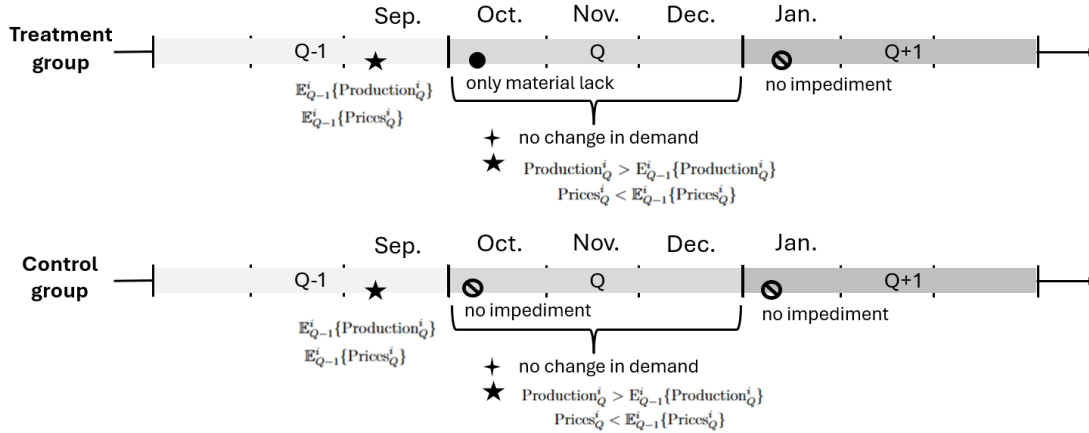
Sep. Oct. Nov. Dec. Jan.

Treatment group

Q-1 Q Q+1

only material lack

no impediment

$\mathbb{E}^i_{Q-1}\{\text{Production}^i_Q\}$

$\mathbb{E}^i_{Q-1}\{\text{Prices}^i_Q\}$

no change in demand

$\text{Production}^i_Q > \mathbb{E}^i_{Q-1}\{\text{Production}^i_Q\}$

$\text{Prices}^i_Q < \mathbb{E}^i_{Q-1}\{\text{Prices}^i_Q\}$

Sep. Oct. Nov. Dec. Jan.

Control group

Q-1 Q Q+1

no impediment

no impediment

$\mathbb{E}^i_{Q-1}\{\text{Production}^i_Q\}$

$\mathbb{E}^i_{Q-1}\{\text{Prices}^i_Q\}$

no change in demand

$\text{Production}^i_Q > \mathbb{E}^i_{Q-1}\{\text{Production}^i_Q\}$

$\text{Prices}^i_Q < \mathbb{E}^i_{Q-1}\{\text{Prices}^i_Q\}$